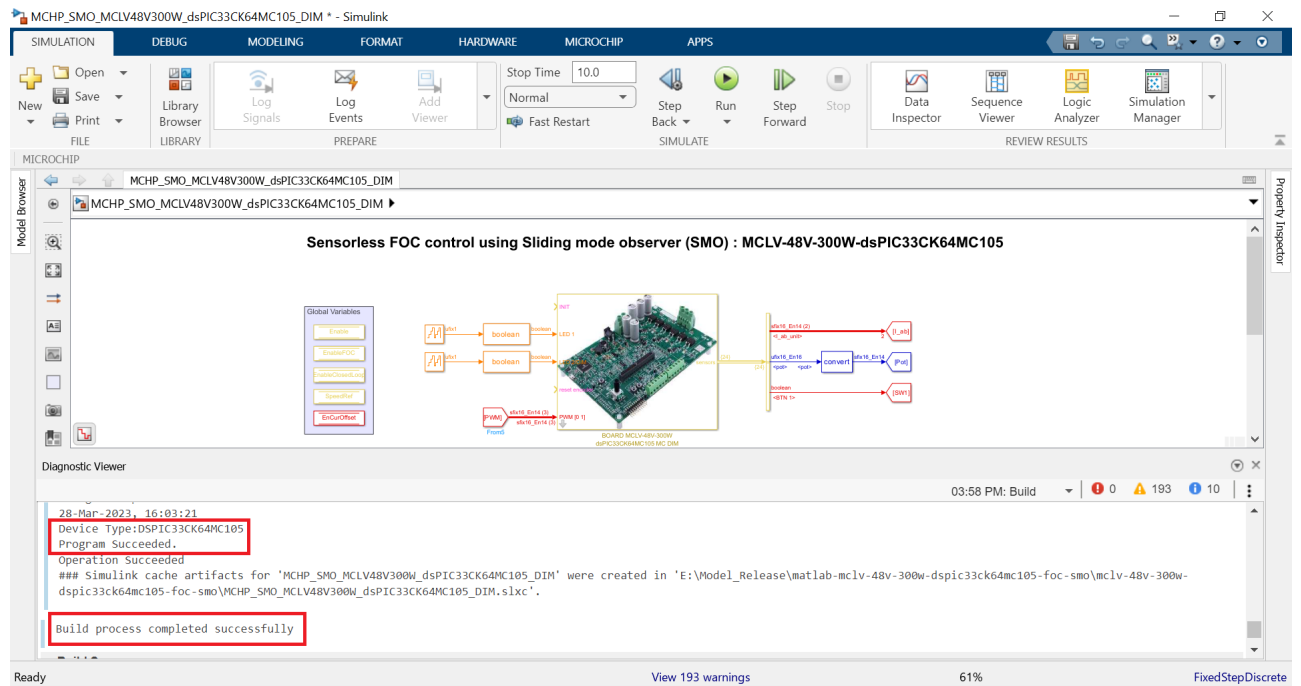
MCHP_SMO_MCLV48V300W_dsPIC33CK64MC105_DIM * - Simulink

SIMULATION DEBUG MODELING FORMAT HARDWARE MICROCHIP APPS

New
Open
Save
Print
FILE

Library Browser
LIBRARY

Log Signals
Log Events
Add Viewer
PREPARE

Stop Time 10.0
Normal
Fast Restart

Step Back
Run
Step Forward
Stop
SIMULATE

Data Inspector
Sequence Viewer
Logic Analyzer
Simulation Manager
REVIEW RESULTS

MICROCHIP

Model Browser

MCHP_SMO_MCLV48V300W_dsPIC33CK64MC105_DIM

MCHP_SMO_MCLV48V300W_dsPIC33CK64MC105_DIM ▶

Property Inspector

Sensorless FOC control using Sliding mode observer (SMO) : MCLV-48V-300W-dsPIC33CK64MC105

Global Variables
Enable
EnableFOC
EnableClosedLoop
SpeedRef
EnCurrOffset

boolean
boolean
LED 1
LED 2
PWM
sfix16_En14 (3)
PWM [0 1]
From5
BOARD MCLV-48V-300W
dsPIC33CK64MC105 MC DIM
sfix16_En14 (2)
<I_ab_unit>
[I_ab]
sfix16_En16
<pot>
convert
sfix16_En14
[Pot]
boolean
<BTN 1>
[SW1]

Diagnostic Viewer

03:58 PM: Build
0
193
10

28-Mar-2023, 16:03:21
Device Type:DSPIC33CK64MC105
Program Succeeded.
Operation Succeeded
### Simulink cache artifacts for 'MCHP_SMO_MCLV48V300W_dsPIC33CK64MC105_DIM' were created in 'E:\Model_Release\matlab-mclv-48v-300w-dspic33ck64mc105-foc-smo\mclv-48v-300w-dspic33ck64mc105-foc-smo\MCHP_SMO_MCLV48V300W_dsPIC33CK64MC105_DIM.slxc'.

Build process completed successfully

Ready
View 193 warnings
61%
FixedStepDiscrete